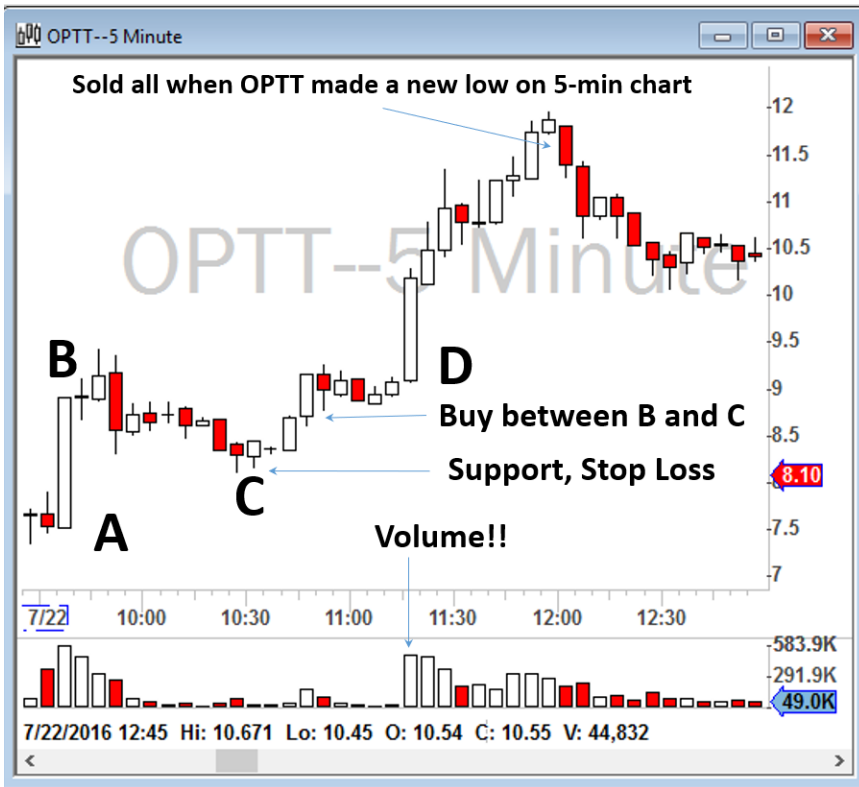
OPTT--5 Minute

Sold all when OPTT made a new low on 5-min chart

OPTT--5 Minute

B

D

Buy between B and C

Support, Stop Loss

C

A

Volume!!

12
11.5
11
10.5
10
9.5
9
8.5
8.10
7.5
7

7/22 10:00 10:30 11:00 11:30 12:00 12:30

583.9K
291.9K
49.0K

7/22/2016 12:45 Hi: 10.671 Lo: 10.45 O: 10.54 C: 10.55 V: 44,832